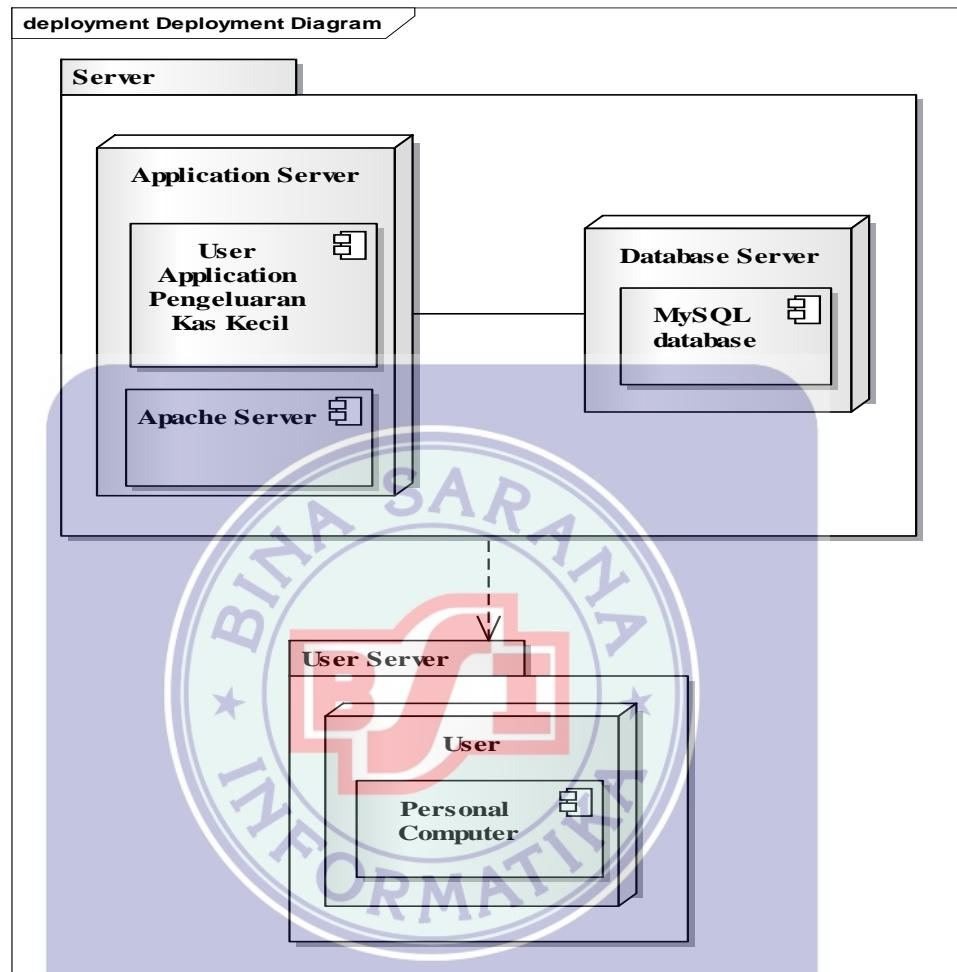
deployment Deployment Diagram

Server

Application Server

User Application Pengeluaran Kas Kecil

Apache Server

Database Server

MySQL database

User Server

User

Personal Computer

BINA SARANA INFORMATIKA

BSI